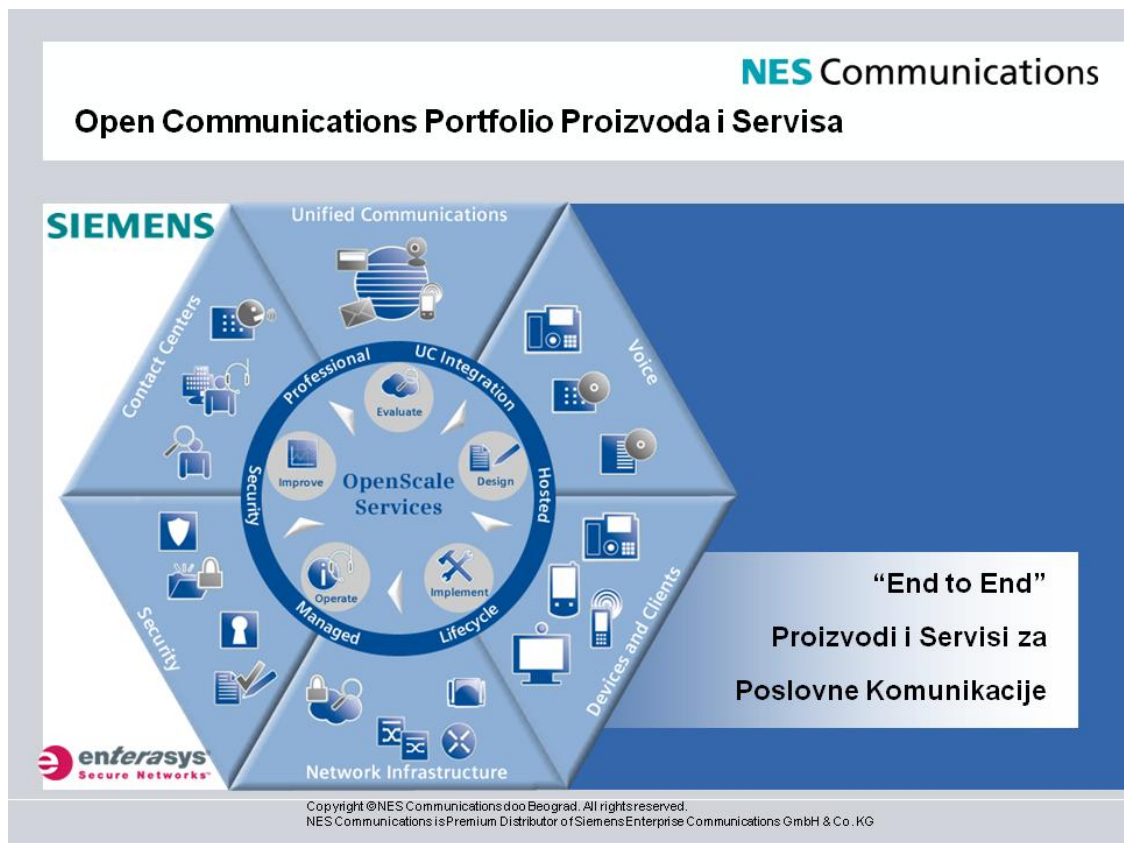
NES Communications

Open Communications Portfolio Proizvoda i Servisa

SIEMENS

Unified Communications

Contact Centers

Voice

Professional

UC Integration

Evaluate

Improve

OpenScale Services

Design

Security

Hosted

Operate

Implement

Managed

Lifecycle

Security

Devices and Clients

Network Infrastructure

"End to End"

Proizvodi i Servisi za

Poslovne Komunikacije

enterasys Secure Networks

Copyright ©NES Communications doo Beograd. All rights reserved.
NES Communications is Premium Distributor of Siemens Enterprise Communications GmbH & Co. KG